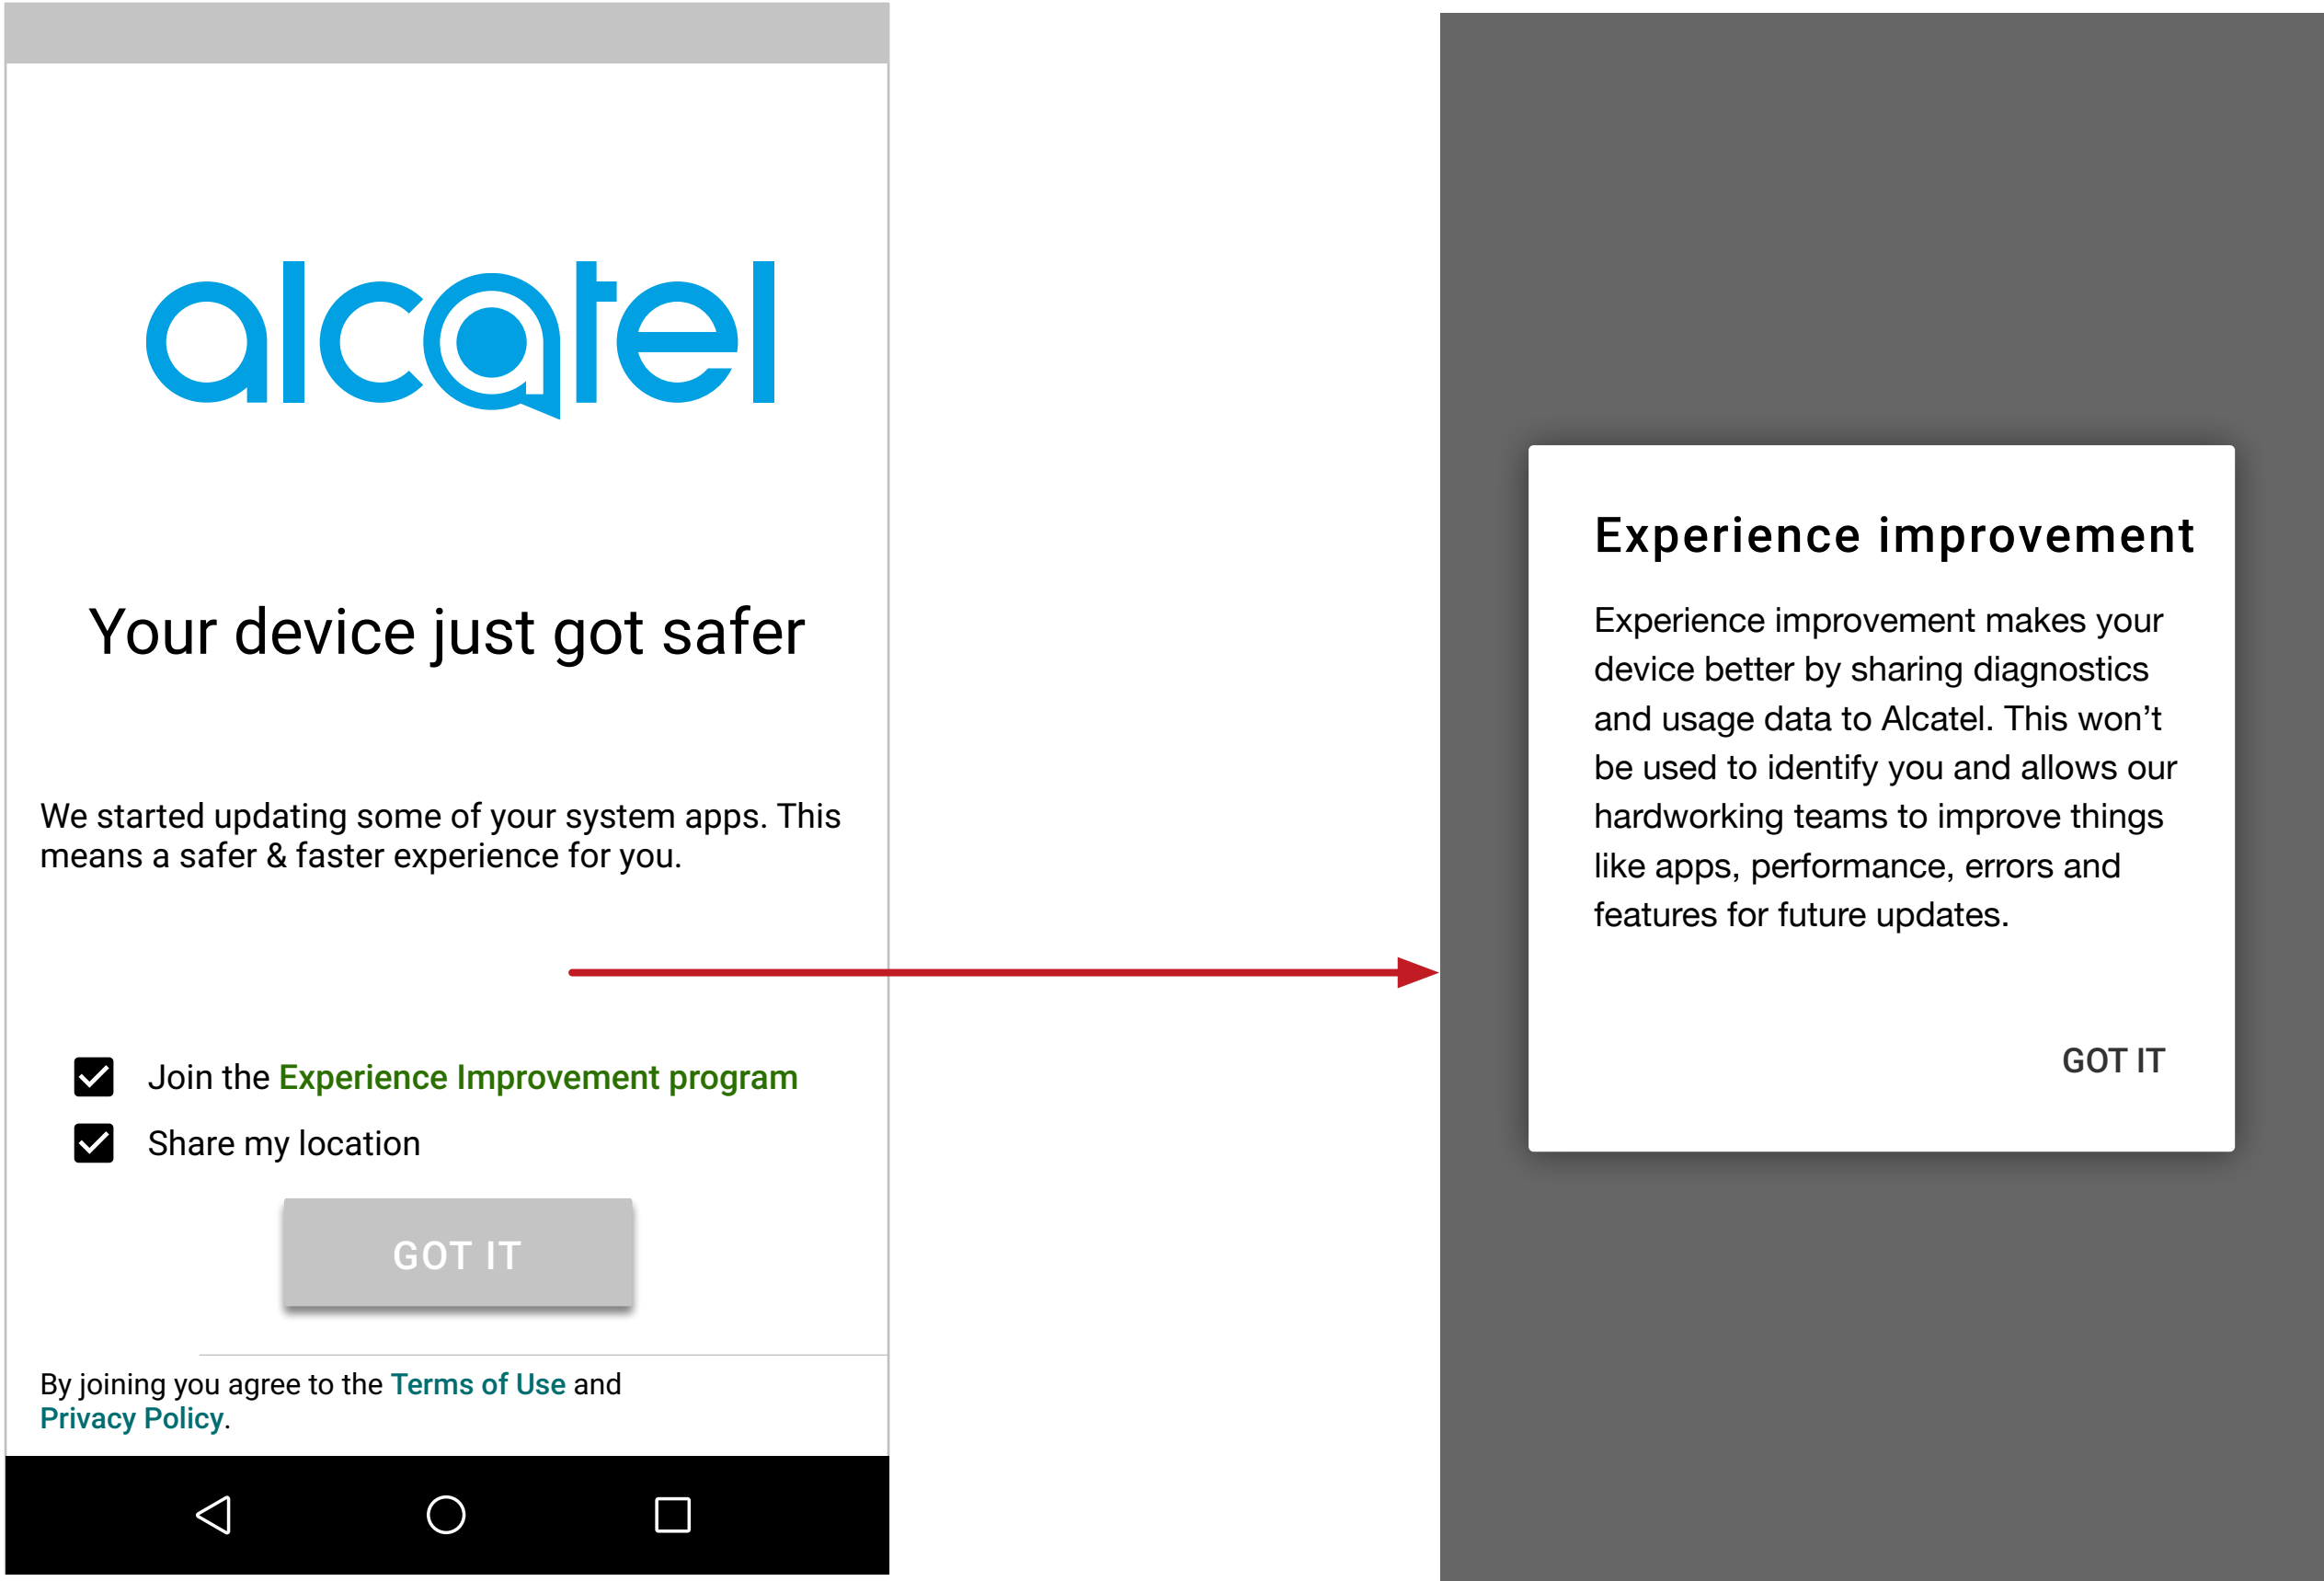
alcatel

Your device just got safer

We started updating some of your system apps. This means a safer & faster experience for you.

Join the Experience Improvement program

Share my location

GOT IT

By joining you agree to the Terms of Use and Privacy Policy.

Experience improvement

Experience improvement makes your device better by sharing diagnostics and usage data to Alcatel. This won’t be used to identify you and allows our hardworking teams to improve things like apps, performance, errors and features for future updates.

GOT IT